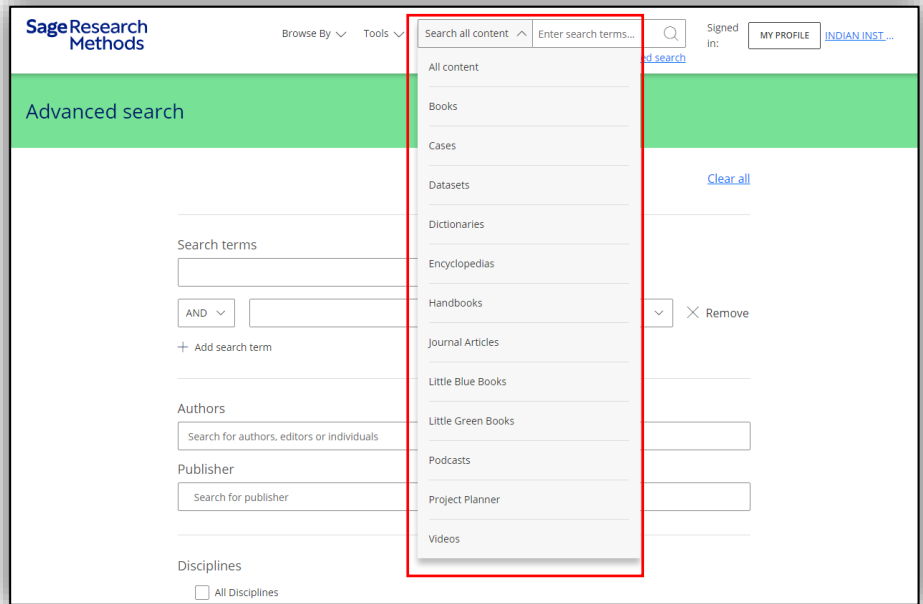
Sage Research Methods

Browse By Tools Search all content Enter search terms... Signed in: MY PROFILE INDIAN INST ...

ed search

Advanced search

Clear all

Search terms

AND

Remove

+ Add search term

Authors

Search for authors, editors or individuals

Publisher

Search for publisher

Disciplines

All Disciplines

All content

Books

Cases

Datasets

Dictionaries

Encyclopedias

Handbooks

Journal Articles

Little Blue Books

Little Green Books

Podcasts

Project Planner

Videos